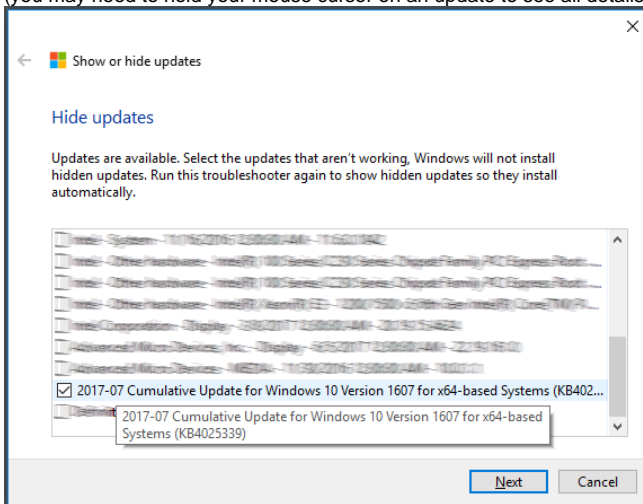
(you may need to hold your mouse cursor on an update to see all details

×

Show or hide updates

Hide updates

Updates are available. Select the updates that aren't working, Windows will not install hidden updates. Run this troubleshooter again to show hidden updates so they install automatically.

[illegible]
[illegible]
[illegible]
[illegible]
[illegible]
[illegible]
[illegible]
☑ 2017-07 Cumulative Update for Windows 10 Version 1607 for x64-based Systems (KB402...
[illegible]

2017-07 Cumulative Update for Windows 10 Version 1607 for x64-based Systems (KB4025339)

Next Cancel